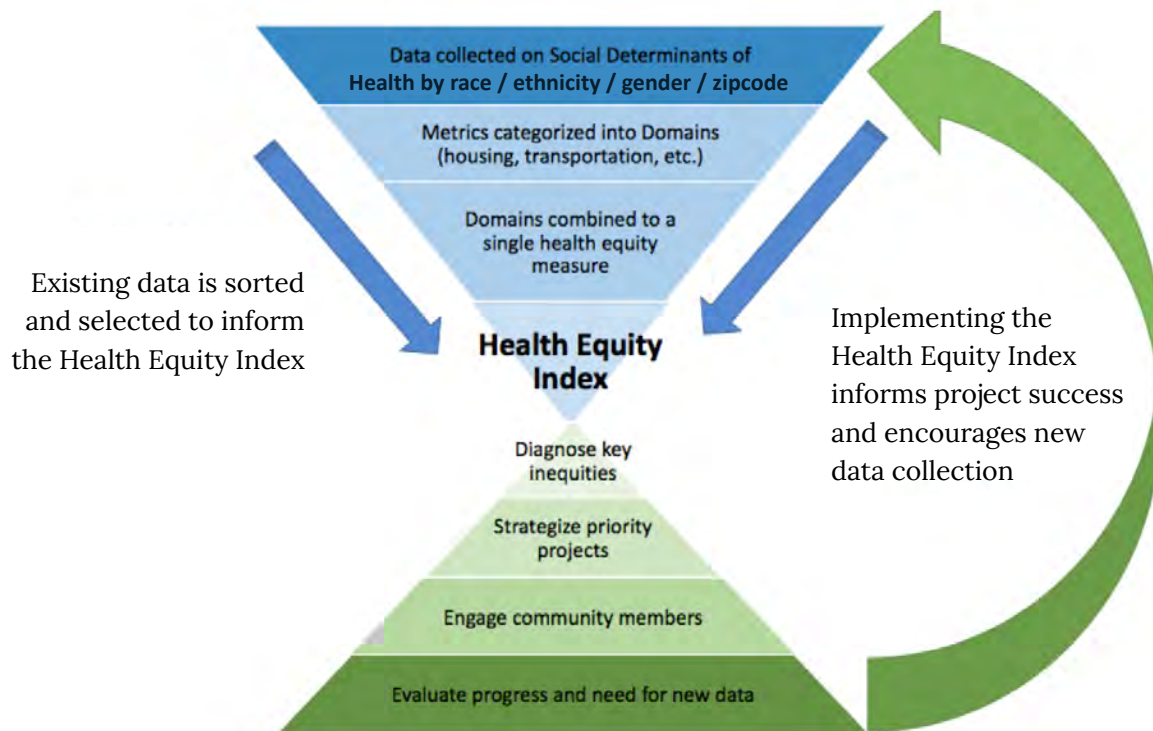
Data collected on Social Determinants of Health by race / ethnicity / gender / zipcode

Metrics categorized into Domains (housing, transportation, etc.)

Domains combined to a single health equity measure

Existing data is sorted and selected to inform the Health Equity Index

Health Equity Index

Implementing the Health Equity Index informs project success and encourages new data collection

Diagnose key inequities

Strategize priority projects

Engage community members

Evaluate progress and need for new data